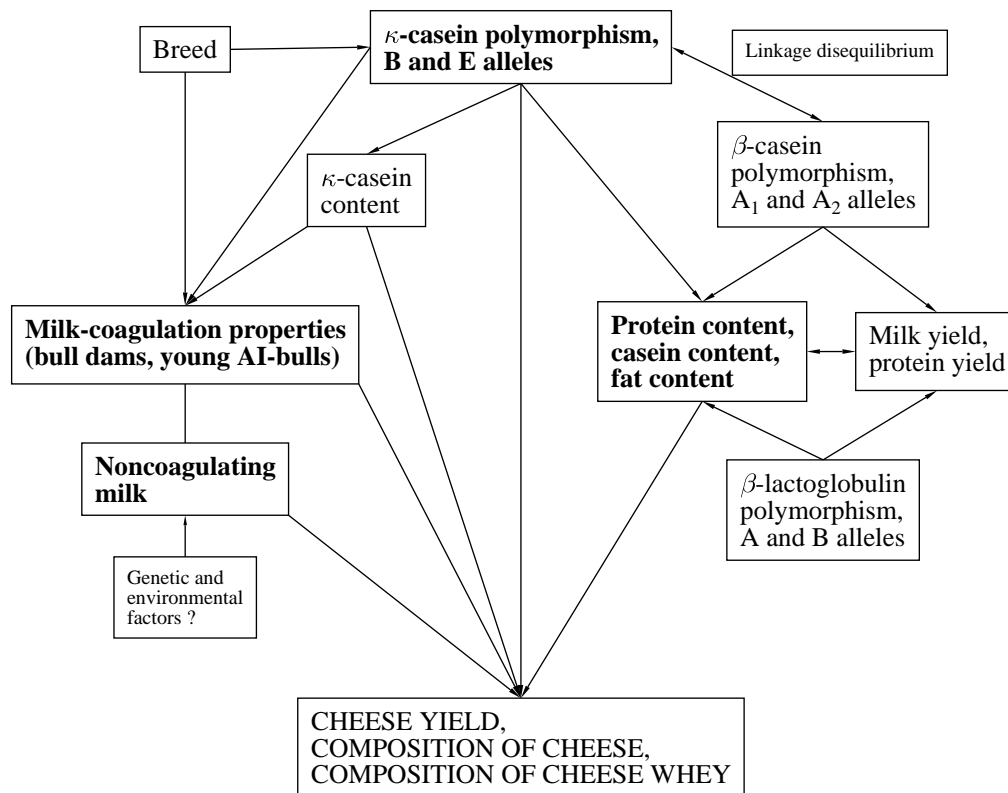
Breed

$\kappa$-casein polymorphism, B and E alleles

Linkage disequilibrium

$\kappa$-casein content

$\beta$-casein polymorphism, $A_1$ and $A_2$ alleles

Milk-coagulation properties (bull dams, young AI-bulls)

Protein content, casein content, fat content

Milk yield, protein yield

Noncoagulating milk

$\beta$-lactoglobulin polymorphism, A and B alleles

Genetic and environmental factors ?

CHEESE YIELD,
COMPOSITION OF CHEESE,
COMPOSITION OF CHEESE WHEY